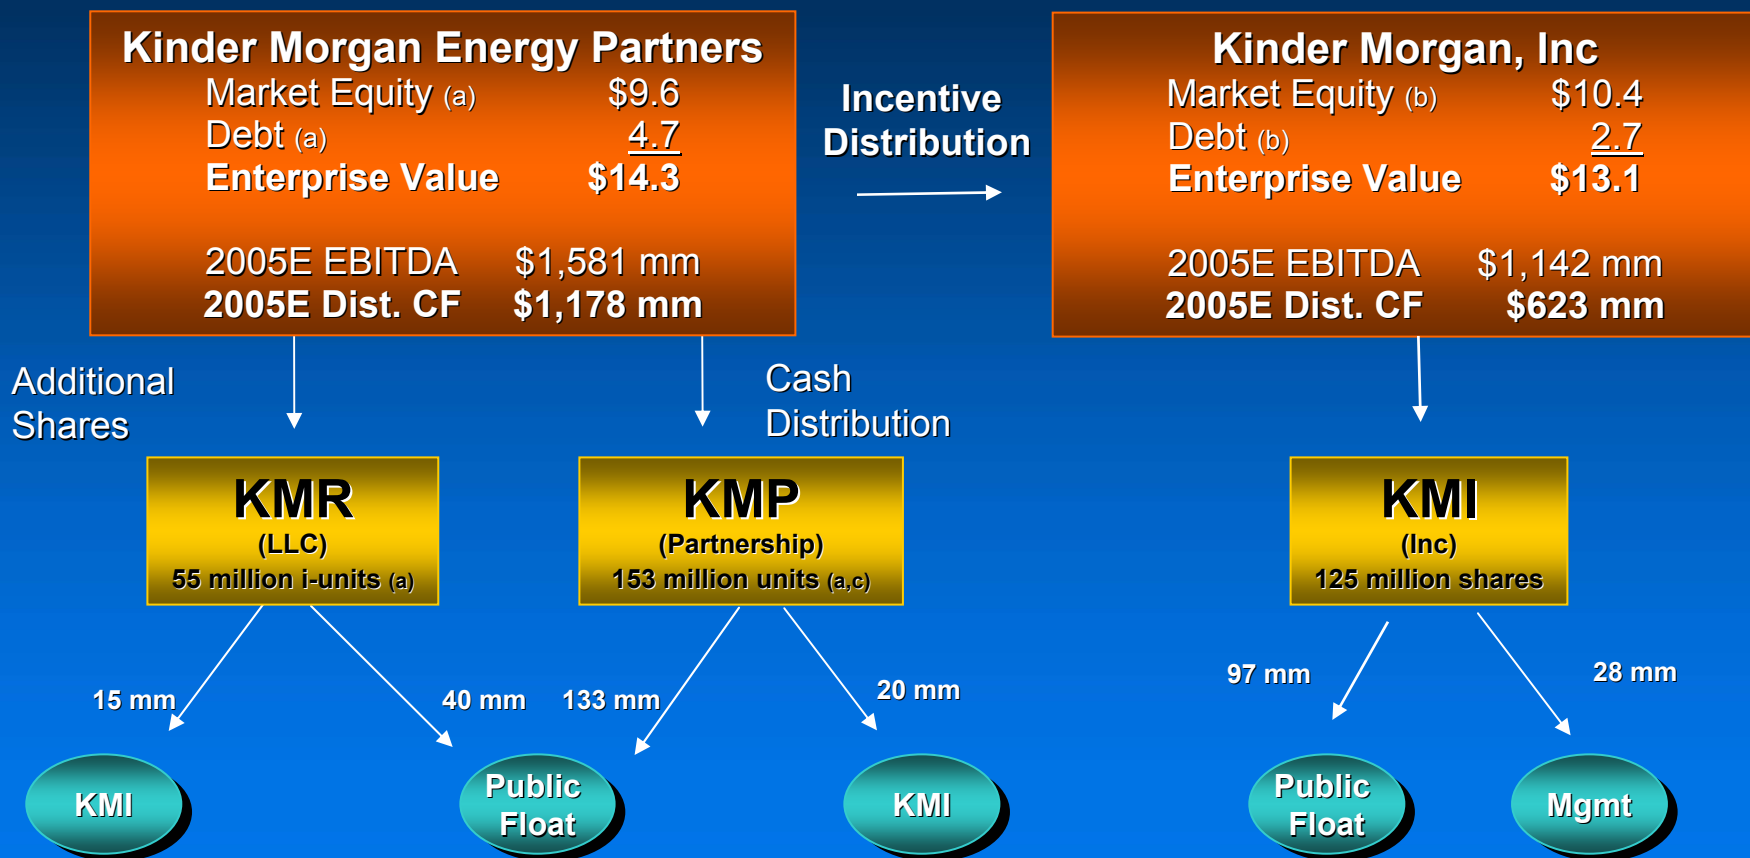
Kinder Morgan Energy Partners
Market Equity (a) $9.6
Debt (a) 4.7
Enterprise Value $14.3

2005E EBITDA $1,581 mm
2005E Dist. CF $1,178 mm

Incentive Distribution

Kinder Morgan, Inc
Market Equity (b) $10.4
Debt (b) 2.7
Enterprise Value $13.1

2005E EBITDA $1,142 mm
2005E Dist. CF $623 mm

Additional Shares

Cash Distribution

KMR
(LLC)
55 million i-units (a)

KMP
(Partnership)
153 million units (a,c)

KMI
(Inc)
125 million shares

15 mm

40 mm

133 mm

20 mm

97 mm

28 mm

KMI

Public Float

KMI

Public Float

Mgmt